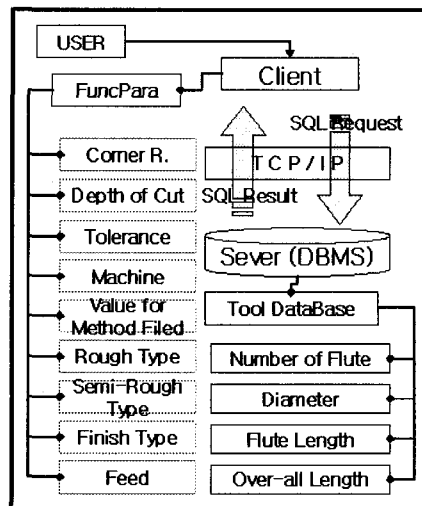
USER

FuncPara

Client

SQL Request

Corner R.

TCP/IP

Depth of Cut

SQL Result

Tolerance

Sever (DBMS)

Machine

Value for Method Filed

Tool DataBase

Rough Type

Number of Flute

Semi-Rough Type

Diameter

Finish Type

Flute Length

Feed

Over-all Length